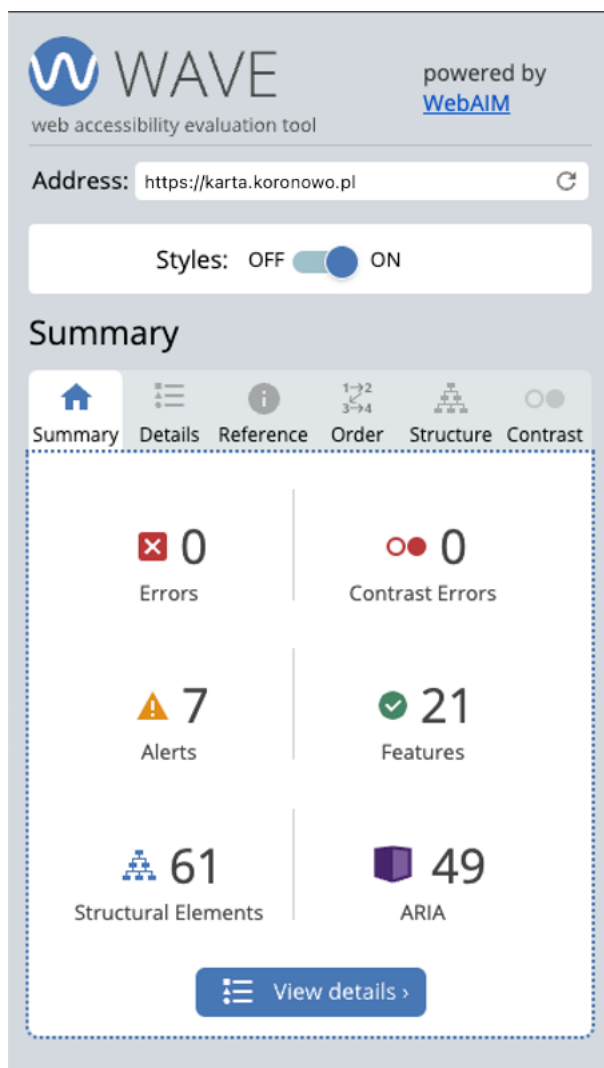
WAVE
web accessibility evaluation tool

powered by WebAIM

Address: https://karta.koronowo.pl

Styles: OFF ON

Summary

Summary Details Reference Order Structure Contrast

1→2
3→4

0
Errors

0
Contrast Errors

7
Alerts

21
Features

61
Structural Elements

49
ARIA

View details ›